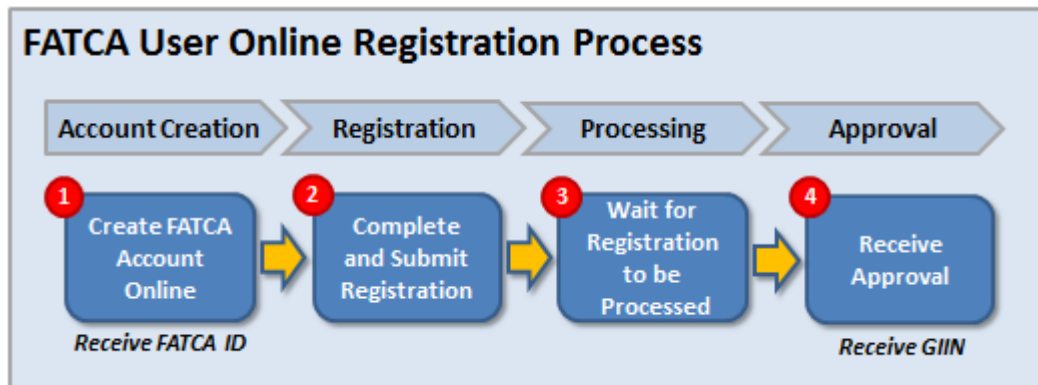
FATCA User Online Registration Process

Account Creation

Registration

Processing

Approval

1
Create FATCA Account Online

Receive FATCA ID

2
Complete and Submit Registration

3
Wait for Registration to be Processed

4
Receive Approval

Receive GIIN